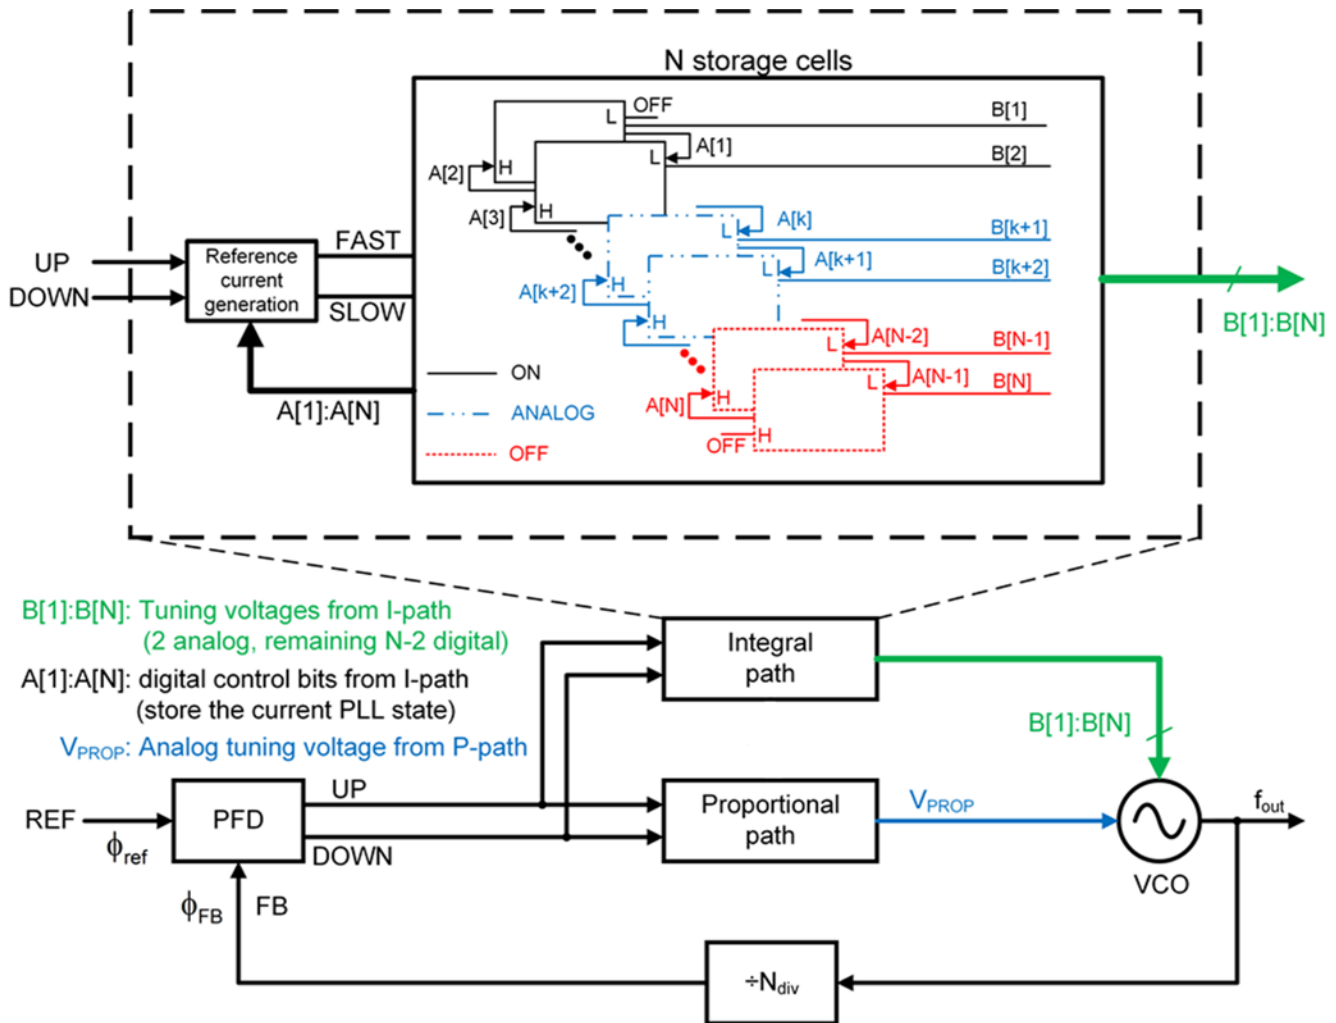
N storage cells

OFF
L
B[1]
A[1]
L
B[2]
A[2]
H
A[3]
H
A[k]
L
B[k+1]
A[k+1]
L
B[k+2]
A[k+2]
H
H
A[N-2]
L
B[N-1]
A[N-1]
L
B[N]
A[N]
H
OFF
H

ON
ANALOG
OFF

UP
DOWN
Reference current generation
FAST
SLOW
A[1]:A[N]

B[1]:B[N]

B[1]:B[N]: Tuning voltages from I-path (2 analog, remaining N-2 digital)
A[1]:A[N]: digital control bits from I-path (store the current PLL state)
$V_{PROP}$: Analog tuning voltage from P-path

Integral path
B[1]:B[N]

REF
$\phi_{ref}$
PFD
UP
DOWN
Proportional path
$V_{PROP}$
$f_{out}$
VCO
$\phi_{FB}$
FB
$\div N_{div}$